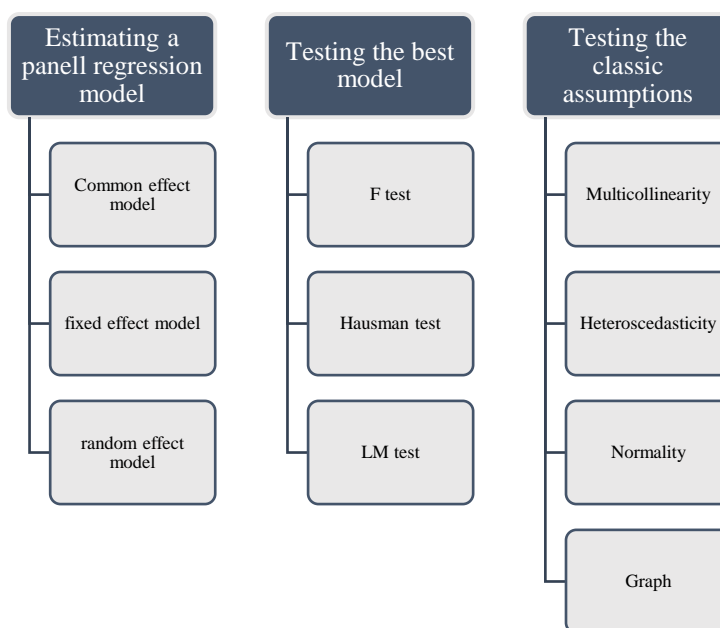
Estimating a panell regression model

Common effect model

fixed effect model

random effect model

Testing the best model

F test

Hausman test

LM test

Testing the classic assumptions

Multicollinearity

Heteroscedasticity

Normality

Graph